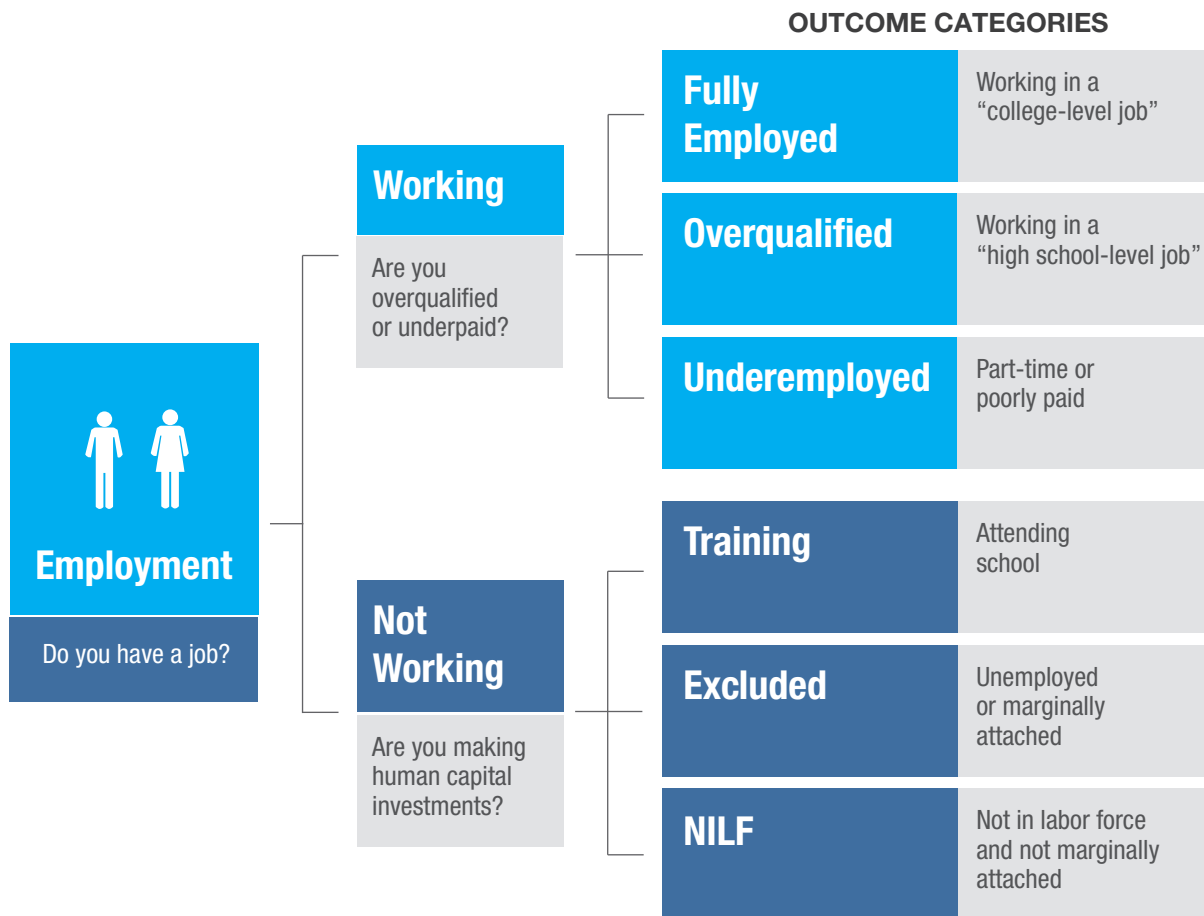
OUTCOME CATEGORIES

Employment

Do you have a job?

Working

Are you overqualified or underpaid?

Not Working

Are you making human capital investments?

Fully Employed

Working in a "college-level job"

Overqualified

Working in a "high school-level job"

Underemployed

Part-time or poorly paid

Training

Attending school

Excluded

Unemployed or marginally attached

NILF

Not in labor force and not marginally attached